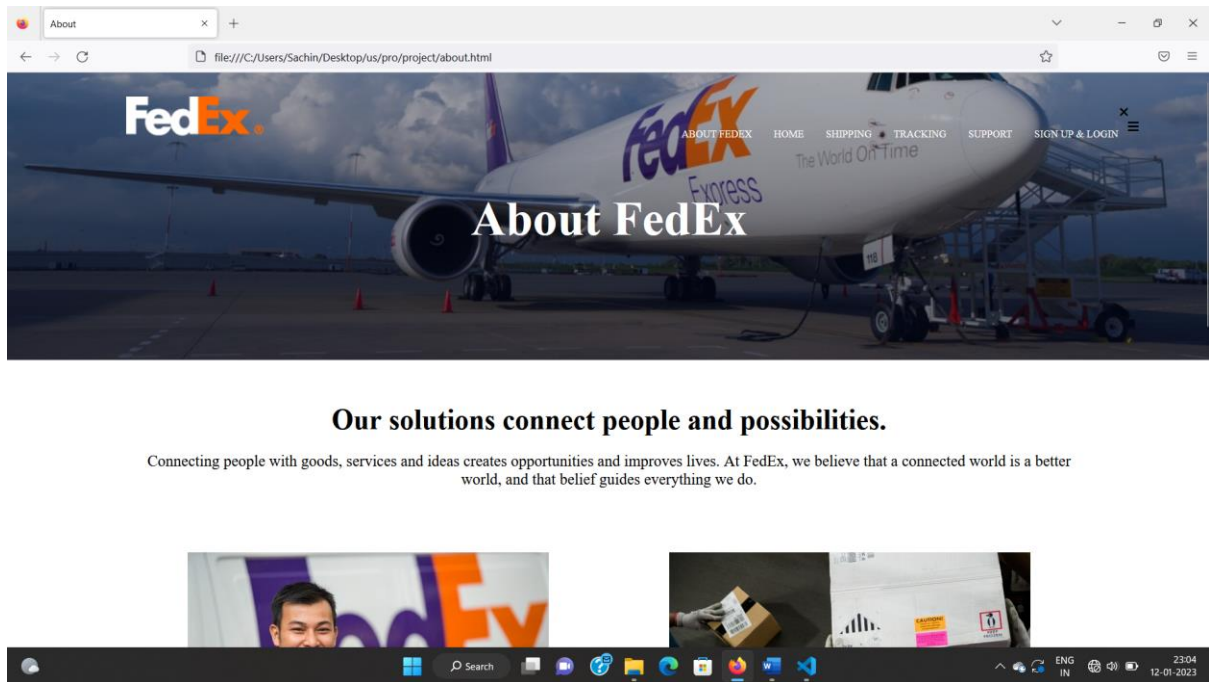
About ×

file:///C:/Users/Sachin/Desktop/us/pro/project/about.html

FedEx

ABOUT FEDEX HOME SHIPPING TRACKING SUPPORT SIGN UP & LOGIN

FedEx Express The World On Time

About FedEx

Our solutions connect people and possibilities.

Connecting people with goods, services and ideas creates opportunities and improves lives. At FedEx, we believe that a connected world is a better world, and that belief guides everything we do.

Search

ENG IN

23:04
12-01-2023